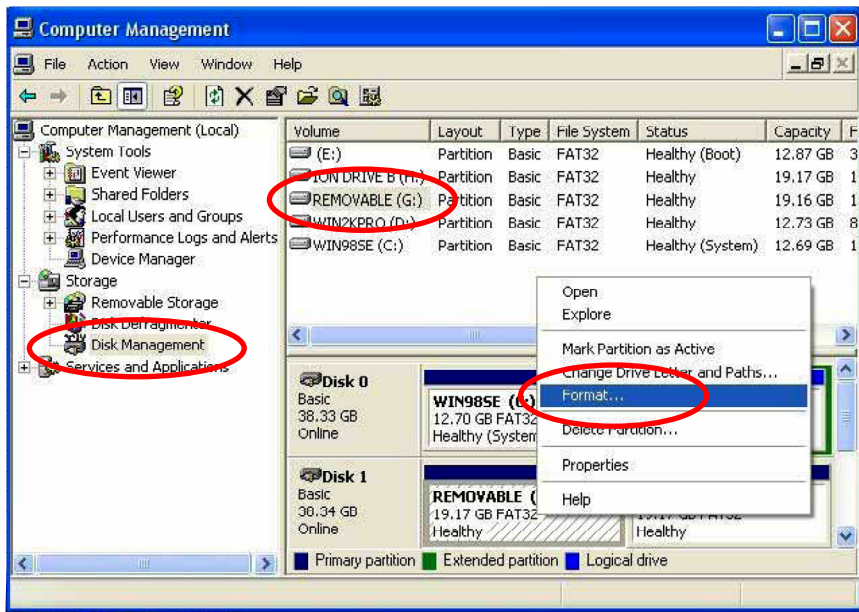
Computer Management

File Action View Window Help

Computer Management (Local)
System Tools
Event Viewer
Shared Folders
Local Users and Groups
Performance Logs and Alerts
Device Manager
Storage
Removable Storage
Disk Defragmenter
Disk Management
Services and Applications

| Volume | Layout | Type | File System | Status | Capacity | F |
|---|---|---|---|---|---|---|
| (E:) | Partition | Basic | FAT32 | Healthy (Boot) | 12.87 GB | 3 |
| ION DRIVE B (H:) | Partition | Basic | FAT32 | Healthy | 19.17 GB | 1 |
| REMOVABLE (G:) | Partition | Basic | FAT32 | Healthy | 19.16 GB | 1 |
| WIN2KPRO (D:) | Partition | Basic | FAT32 | Healthy | 12.73 GB | 8 |
| WIN98SE (C:) | Partition | Basic | FAT32 | Healthy (System) | 12.69 GB | 1 |

Open
Explore
Mark Partition as Active
Change Drive Letter and Paths...
Format...
Delete Partition...
Properties
Help

Disk 0
Basic
38.33 GB
Online
WIN98SE (C:)
12.70 GB FAT32
Healthy (System)

Disk 1
Basic
38.34 GB
Online
REMOVABLE (
19.17 GB FAT32
Healthy
19.17 GB FAT32
Healthy

Primary partition Extended partition Logical drive